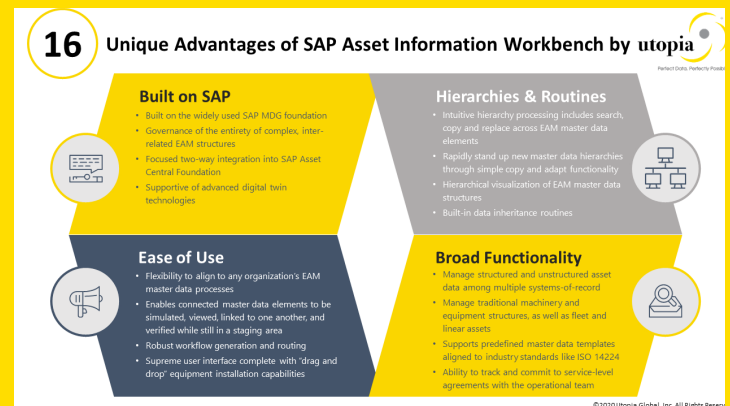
16

Unique Advantages of SAP Asset Information Workbench by utopia

Perfect Data. Perfectly Possib

Built on SAP

- Built on the widely used SAP MDG foundation
- Governance of the entirety of complex, interrelated EAM structures
- Focused two-way integration into SAP Asset Central Foundation
- Supportive of advanced digital twin technologies

Hierarchies & Routines

- Intuitive hierarchy processing includes search, copy and replace across EAM master data elements
- Rapidly stand up new master data hierarchies through simple copy and adapt functionality
- Hierarchical visualization of EAM master data structures
- Built-in data inheritance routines

Ease of Use

- Flexibility to align to any organization's EAM master data processes
- Enables connected master data elements to be simulated, viewed, linked to one another, and verified while still in a staging area
- Robust workflow generation and routing
- Supreme user interface complete with "drag and drop" equipment installation capabilities

Broad Functionality

- Manage structured and unstructured asset data among multiple systems-of-record
- Manage traditional machinery and equipment structures, as well as fleet and linear assets
- Supports predefined master data templates aligned to industry standards like ISO 14224
- Ability to track and commit to service-level agreements with the operational team

©2020 Utopia Global, Inc. All Rights Reserv